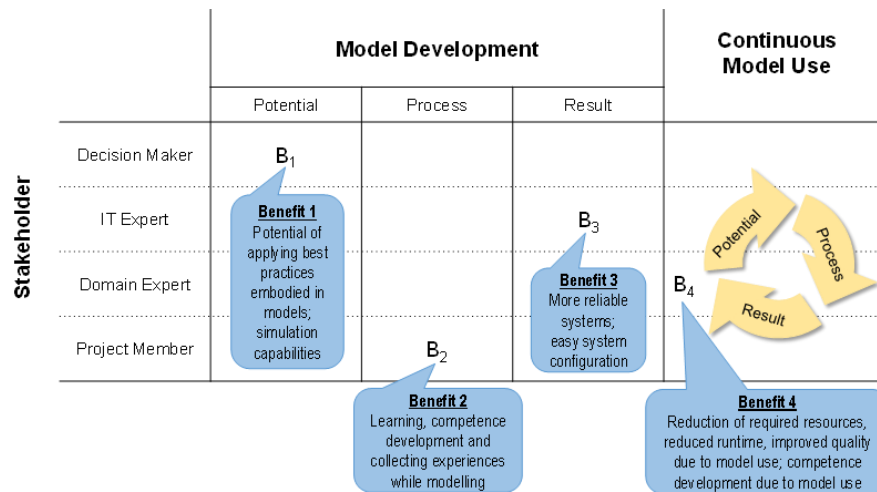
Stakeholder

| | Model Development | | | Continuous Model Use |
|---|---|---|---|---|
| | Potential | Process | Result | |
| Decision Maker | $B_1$ | | | |
| IT Expert | | | $B_3$ | |
| Domain Expert | | | | $B_4$ |
| Project Member | | $B_2$ | | |

Benefit 1
Potential of applying best practices embodied in models; simulation capabilities

Benefit 3
More reliable systems; easy system configuration

Potential
Process
Result

Benefit 2
Learning, competence development and collecting experiences while modelling

Benefit 4
Reduction of required resources, reduced runtime, improved quality due to model use; competence development due to model use